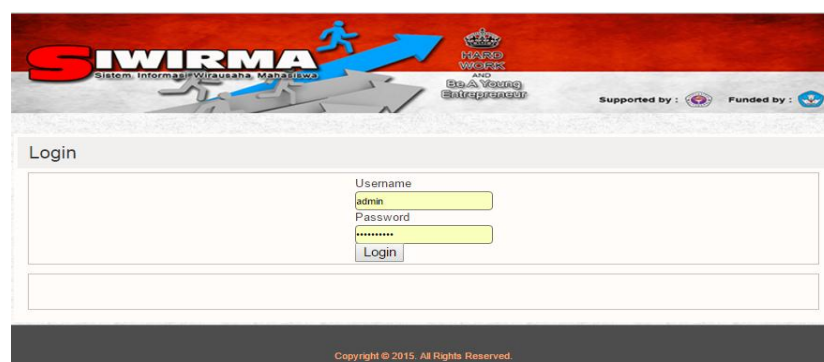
SIWIRMA
Sistem Informasi Wirausaha Mahasiswa

HARD WORK
AND
Be A Young Entrepreneur

Supported by :
Funded by :

Login

Username
admin
Password
••••••••••
Login

Copyright © 2015. All Rights Reserved.